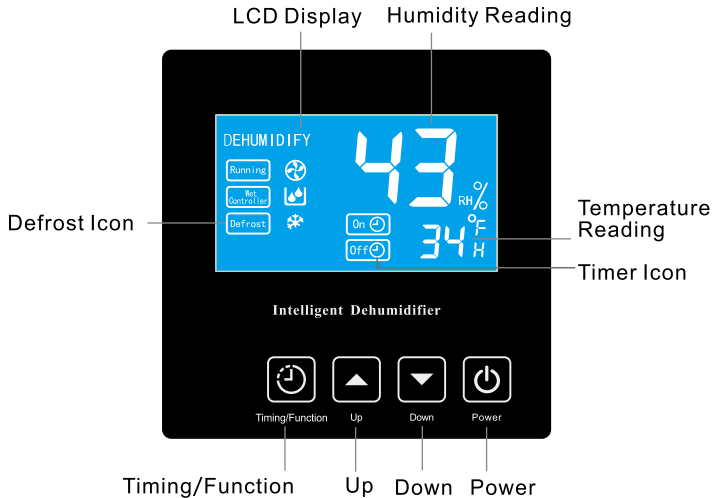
LCD Display

Humidity Reading

DEHUMIDIFY

Running

Wet Controller

Defrost

43

RH %

On

Off

34 °F H

Defrost Icon

Temperature Reading

Timer Icon

Intelligent Dehumidifier

Timing/Function

Up

Down

Power

Timing/Function

Up

Down

Power